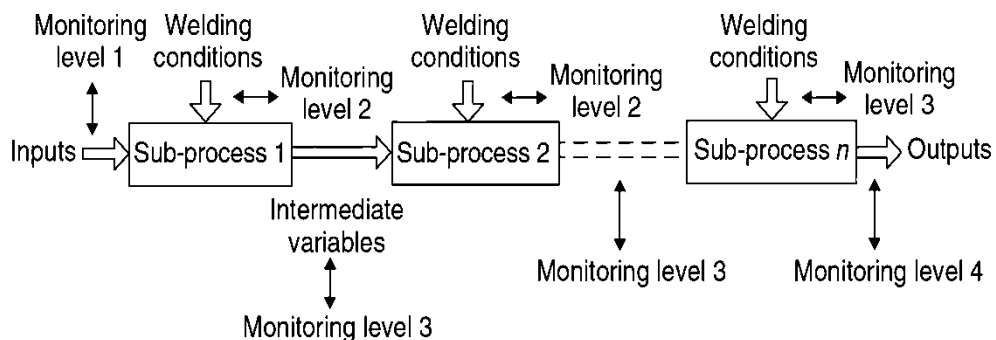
Monitoring level 1

Welding conditions

Monitoring level 2

Welding conditions

Monitoring level 2

Welding conditions

Monitoring level 3

Inputs

Sub-process 1

Sub-process 2

Sub-process $n$

Outputs

Intermediate variables

Monitoring level 3

Monitoring level 3

Monitoring level 4